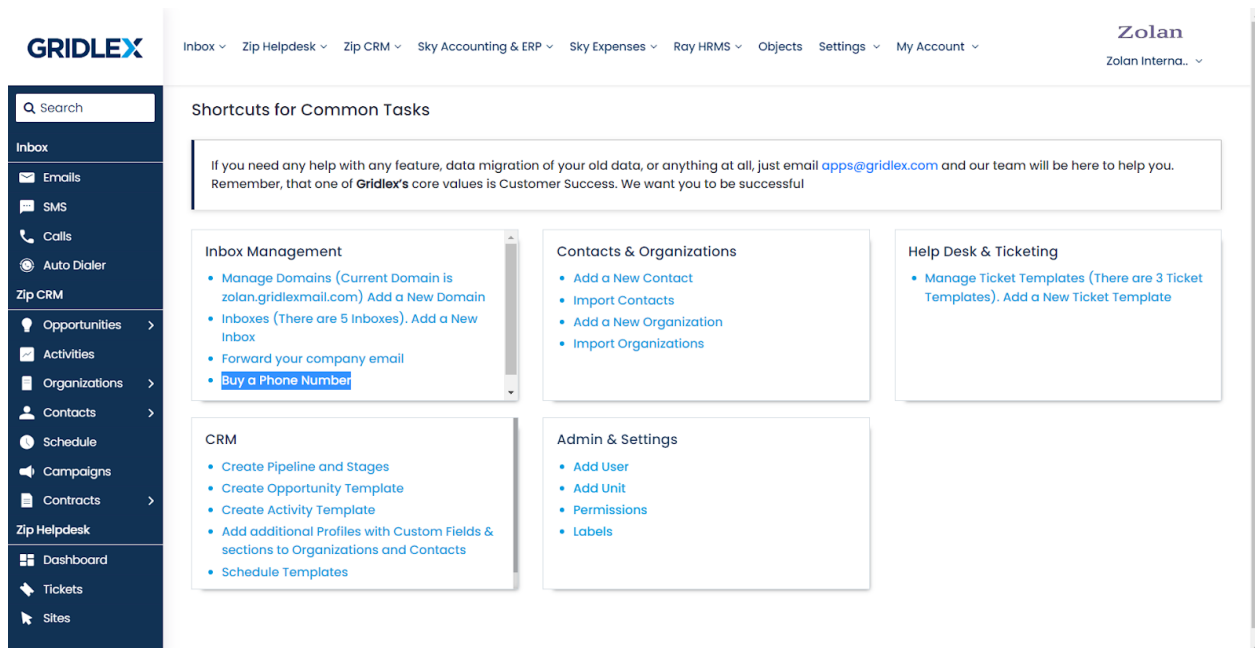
GRIDLEX

Inbox ⌄ Zip Helpdesk ⌄ Zip CRM ⌄ Sky Accounting & ERP ⌄ Sky Expenses ⌄ Ray HRMS ⌄ Objects Settings ⌄ My Account ⌄

Zolan
Zolan Interna.. ⌄

Search
Inbox
Emails
SMS
Calls
Auto Dialer
Zip CRM
Opportunities
Activities
Organizations
Contacts
Schedule
Campaigns
Contracts
Zip Helpdesk
Dashboard
Tickets
Sites

Shortcuts for Common Tasks

If you need any help with any feature, data migration of your old data, or anything at all, just email apps@gridlex.com and our team will be here to help you. Remember, that one of **Gridlex's** core values is Customer Success. We want you to be successful

Inbox Management
- Manage Domains (Current Domain is zolan.gridlexmail.com) Add a New Domain
- Inboxes (There are 5 Inboxes). Add a New Inbox
- Forward your company email
- Buy a Phone Number

Contacts & Organizations
- Add a New Contact
- Import Contacts
- Add a New Organization
- Import Organizations

Help Desk & Ticketing
- Manage Ticket Templates (There are 3 Ticket Templates). Add a New Ticket Template

CRM
- Create Pipeline and Stages
- Create Opportunity Template
- Create Activity Template
- Add additional Profiles with Custom Fields & sections to Organizations and Contacts
- Schedule Templates

Admin & Settings
- Add User
- Add Unit
- Permissions
- Labels